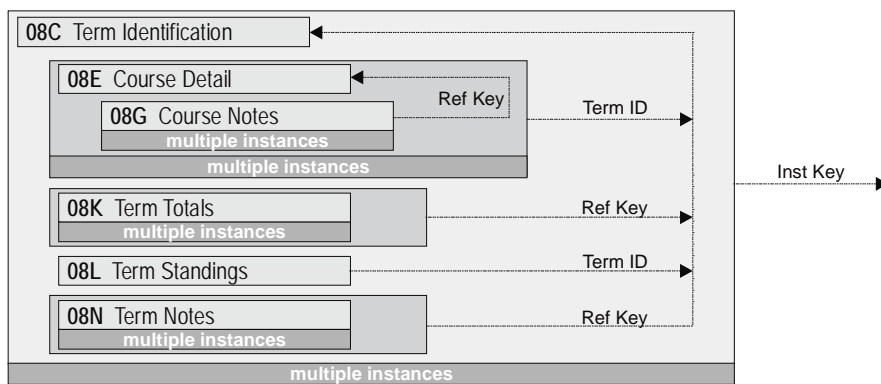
08C Term Identification

08E Course Detail

08G Course Notes

multiple instances

Ref Key

Term ID

multiple instances

Inst Key

08K Term Totals

multiple instances

Ref Key

08L Term Standings

Term ID

08N Term Notes

multiple instances

Ref Key

multiple instances